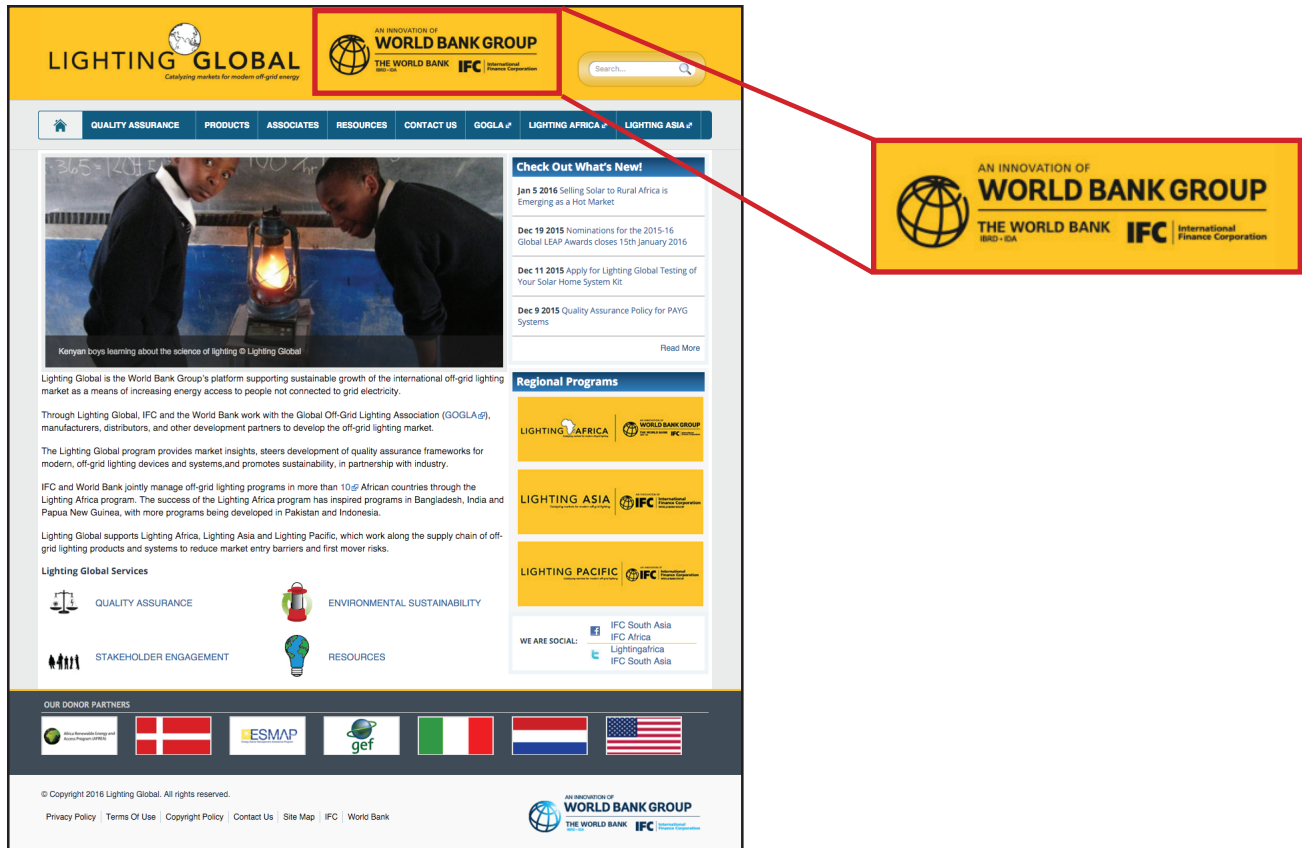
LIGHTING GLOBAL
Catalyzing markets for modern off-grid energy

AN INNOVATION OF
WORLD BANK GROUP
THE WORLD BANK IBRD · IDA
IFC International Finance Corporation

Search...

QUALITY ASSURANCE | PRODUCTS | ASSOCIATES | RESOURCES | CONTACT US | GOGLA | LIGHTING AFRICA | LIGHTING ASIA

AN INNOVATION OF
WORLD BANK GROUP
THE WORLD BANK IBRD · IDA
IFC International Finance Corporation

Kenyan boys learning about the science of lighting © Lighting Global

Check Out What's New!

Jan 5 2016 Selling Solar to Rural Africa is Emerging as a Hot Market

Dec 19 2015 Nominations for the 2015-16 Global LEAP Awards closes 15th January 2016

Dec 11 2015 Apply for Lighting Global Testing of Your Solar Home System Kit

Dec 9 2015 Quality Assurance Policy for PAYG Systems

Read More

Lighting Global is the World Bank Group's platform supporting sustainable growth of the international off-grid lighting market as a means of increasing energy access to people not connected to grid electricity.

Through Lighting Global, IFC and the World Bank work with the Global Off-Grid Lighting Association (GOGLA), manufacturers, distributors, and other development partners to develop the off-grid lighting market.

The Lighting Global program provides market insights, steers development of quality assurance frameworks for modern, off-grid lighting devices and systems,and promotes sustainability, in partnership with industry.

IFC and World Bank jointly manage off-grid lighting programs in more than 10 African countries through the Lighting Africa program. The success of the Lighting Africa program has inspired programs in Bangladesh, India and Papua New Guinea, with more programs being developed in Pakistan and Indonesia.

Lighting Global supports Lighting Africa, Lighting Asia and Lighting Pacific, which work along the supply chain of off-grid lighting products and systems to reduce market entry barriers and first mover risks.

Lighting Global Services

QUALITY ASSURANCE
ENVIRONMENTAL SUSTAINABILITY
STAKEHOLDER ENGAGEMENT
RESOURCES

Regional Programs

LIGHTING AFRICA | WORLD BANK GROUP
LIGHTING ASIA | IFC International Finance Corporation
LIGHTING PACIFIC | IFC International Finance Corporation

WE ARE SOCIAL:
IFC South Asia
IFC Africa
Lightingafrica
IFC South Asia

OUR DONOR PARTNERS

Africa Renewable Energy and Access Program (AFREA)
ESMAP
gef

© Copyright 2016 Lighting Global. All rights reserved.

Privacy Policy | Terms Of Use | Copyright Policy | Contact Us | Site Map | IFC | World Bank

AN INNOVATION OF
WORLD BANK GROUP
THE WORLD BANK IBRD · IDA
IFC International Finance Corporation